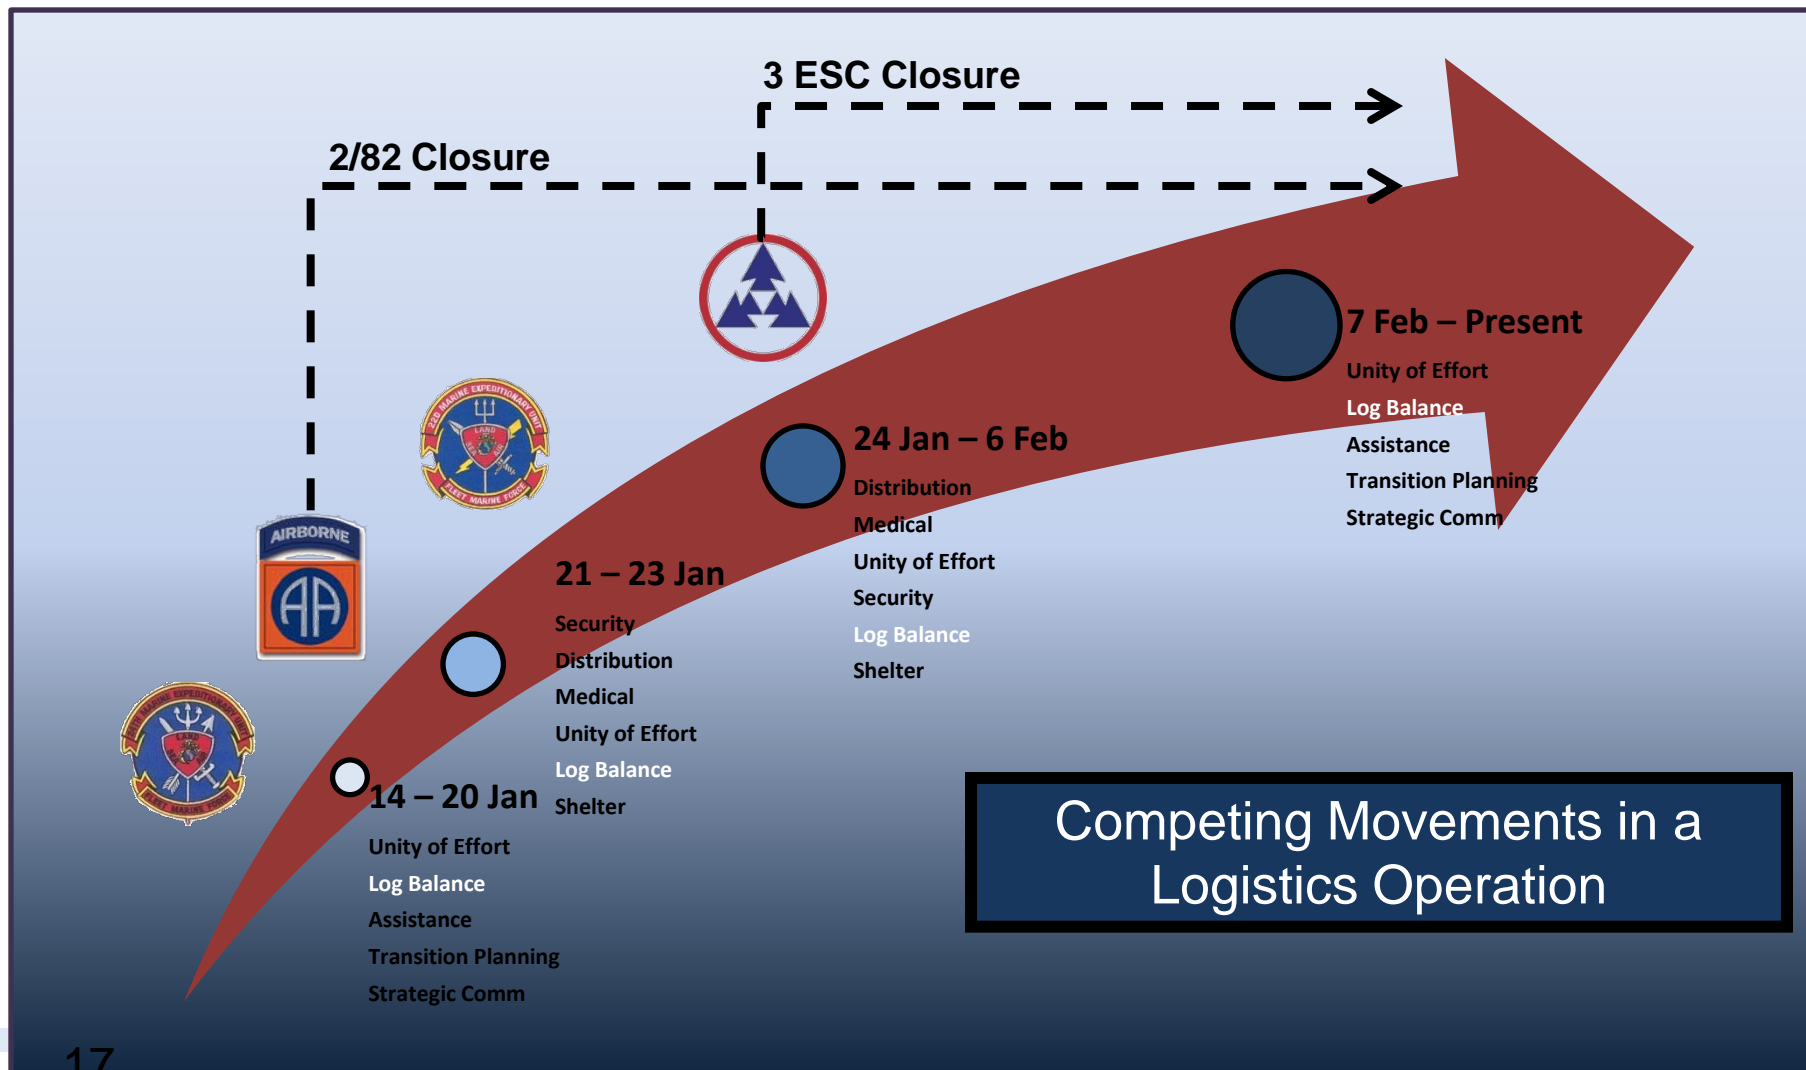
3 ESC Closure

2/82 Closure

22D MARINE EXPEDITIONARY UNIT
LAND SEA AIR
FLEET MARINE FORCE

AIRBORNE

AA

22D MARINE EXPEDITIONARY UNIT
LAND SEA AIR
FLEET MARINE FORCE

7 Feb – Present

Unity of Effort
Log Balance
Assistance
Transition Planning
Strategic Comm

24 Jan – 6 Feb

Distribution
Medical
Unity of Effort
Security
Log Balance
Shelter

21 – 23 Jan

Security
Distribution
Medical
Unity of Effort
Log Balance
Shelter

14 – 20 Jan

Unity of Effort
Log Balance
Assistance
Transition Planning
Strategic Comm

Competing Movements in a Logistics Operation

17